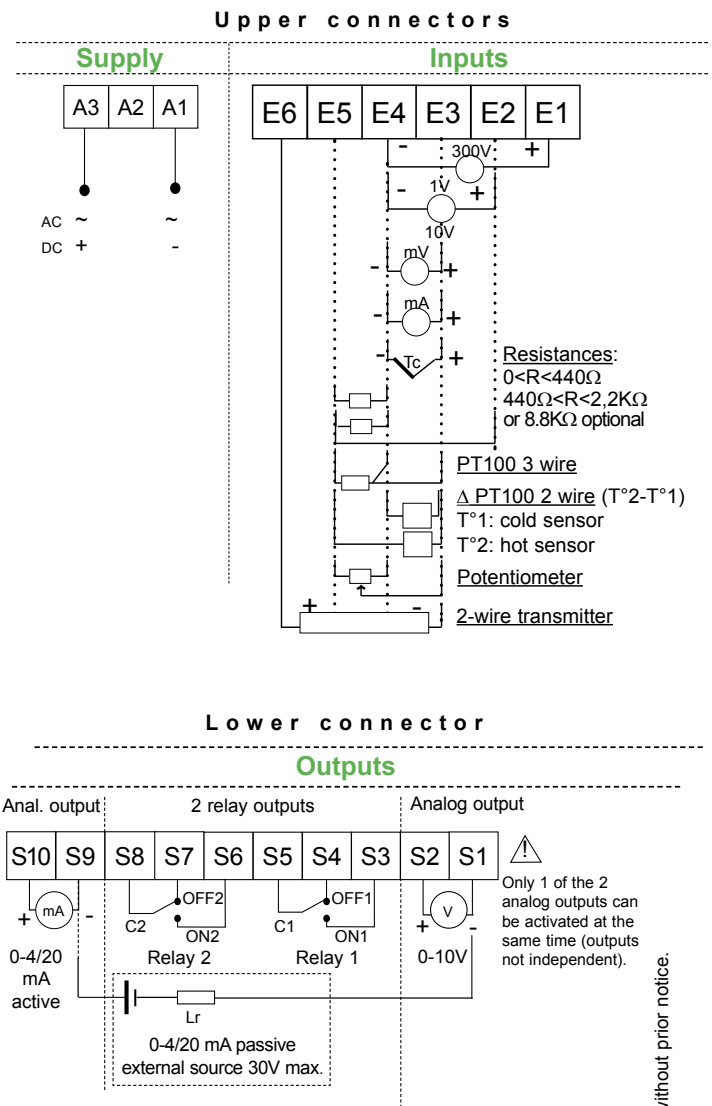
Upper connectors

Supply

Inputs

| A3 | A2 | A1 |
|---|---|---|

AC ~ ~
DC + -

| E6 | E5 | E4 | E3 | E2 | E1 |
|---|---|---|---|---|---|

- 300V +

- 1V +
10V

- mV +

- mA +

- Tc +

Resistances:
0<R<440Ω
440Ω<R<2,2KΩ
or 8.8KΩ optional

PT100 3 wire

Δ PT100 2 wire (T°2-T°1)
T°1: cold sensor
T°2: hot sensor

Potentiometer

+ -
2-wire transmitter

Lower connector

Outputs

Anal. output

2 relay outputs

Analog output

| S10 | S9 | S8 | S7 | S6 | S5 | S4 | S3 | S2 | S1 |
|---|---|---|---|---|---|---|---|---|---|

Only 1 of the 2 analog outputs can be activated at the same time (outputs not independent).

+ mA -
0-4/20 mA active

OFF2
C2
ON2
Relay 2

OFF1
C1
ON1
Relay 1

+ V -
0-10V

Lr

0-4/20 mA passive
external source 30V max.

vithout prior notice.